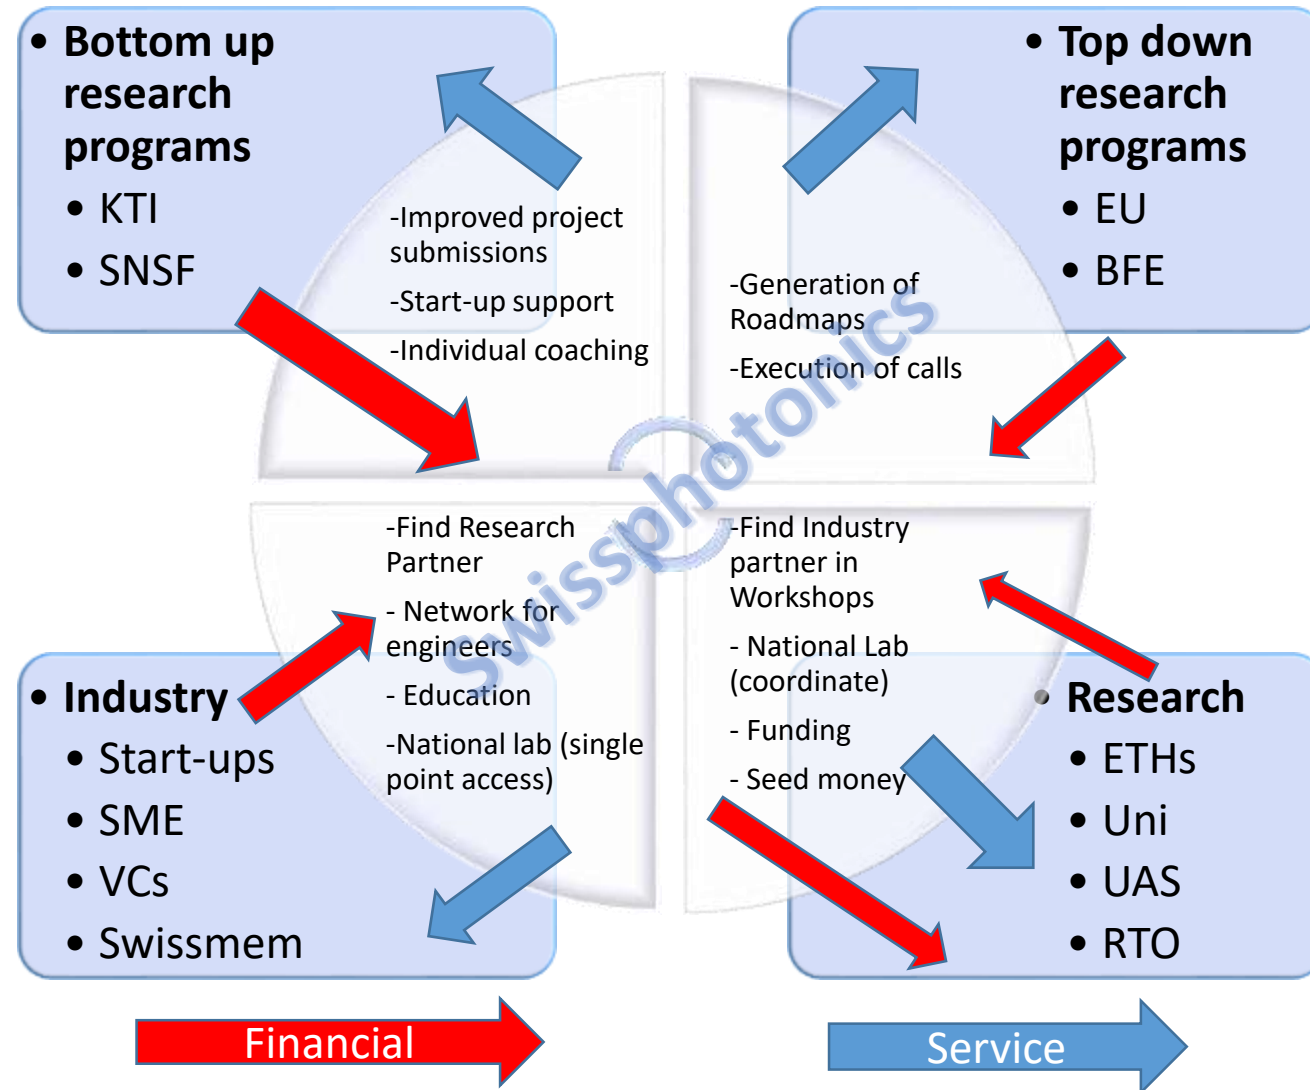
• Bottom up research programs
• KTI
• SNSF

• Top down research programs
• EU
• BFE

-Improved project submissions
-Start-up support
-Individual coaching

-Generation of Roadmaps
-Execution of calls

Swissphotonics

-Find Research Partner
- Network for engineers
- Education
-National lab (single point access)

-Find Industry partner in Workshops
- National Lab (coordinate)
- Funding
- Seed money

• Industry
• Start-ups
• SME
• VCs
• Swissmem

• Research
• ETHs
• Uni
• UAS
• RTO

Financial

Service